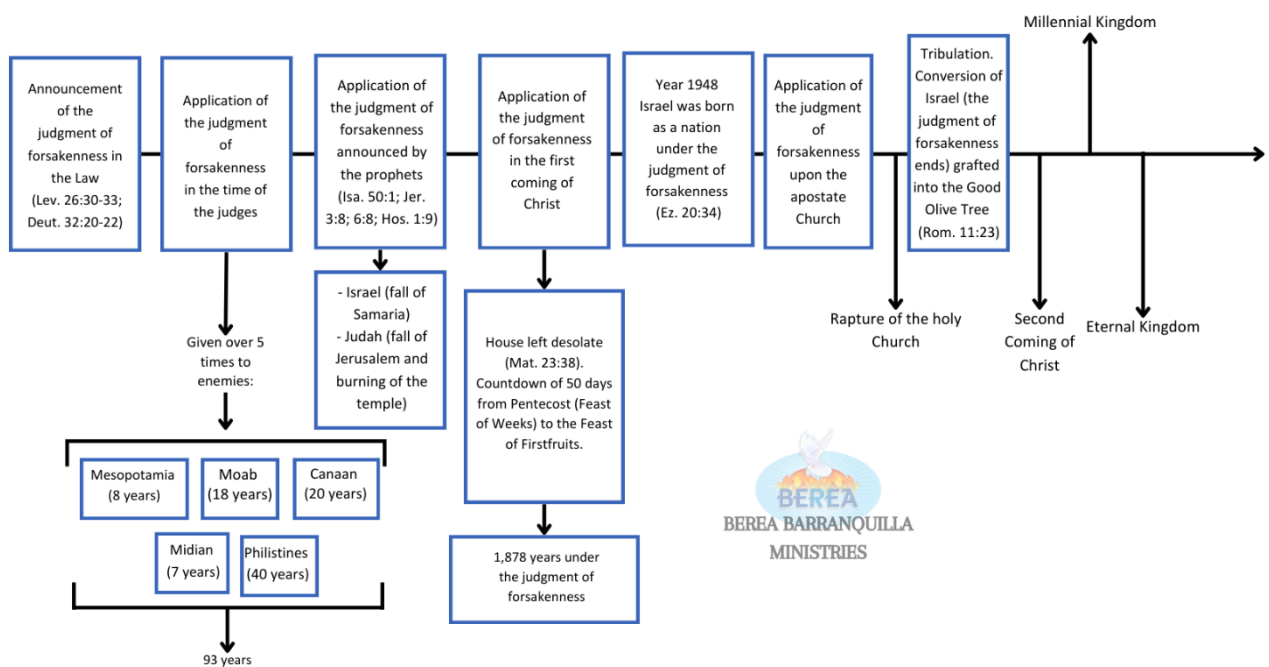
Millennial Kingdom

Announcement of the judgment of forsakenness in the Law (Lev. 26:30-33; Deut. 32:20-22)

Application of the judgment of forsakenness in the time of the judges

Application of the judgment of forsakenness announced by the prophets (Isa. 50:1; Jer. 3:8; 6:8; Hos. 1:9)

Application of the judgment of forsakenness in the first coming of Christ

Year 1948 Israel was born as a nation under the judgment of forsakenness (Ez. 20:34)

Application of the judgment of forsakenness upon the apostate Church

Tribulation. Conversion of Israel (the judgment of forsakenness ends) grafted into the Good Olive Tree (Rom. 11:23)

- Israel (fall of Samaria)
- Judah (fall of Jerusalem and burning of the temple)

House left desolate (Mat. 23:38). Countdown of 50 days from Pentecost (Feast of Weeks) to the Feast of Firstfruits.

1,878 years under the judgment of forsakenness

Rapture of the holy Church

Second Coming of Christ

Eternal Kingdom

Given over 5 times to enemies:

Mesopotamia (8 years)

Moab (18 years)

Canaan (20 years)

Midian (7 years)

Philistines (40 years)

93 years

BEREA
BEREA BARRANQUILLA MINISTRIES